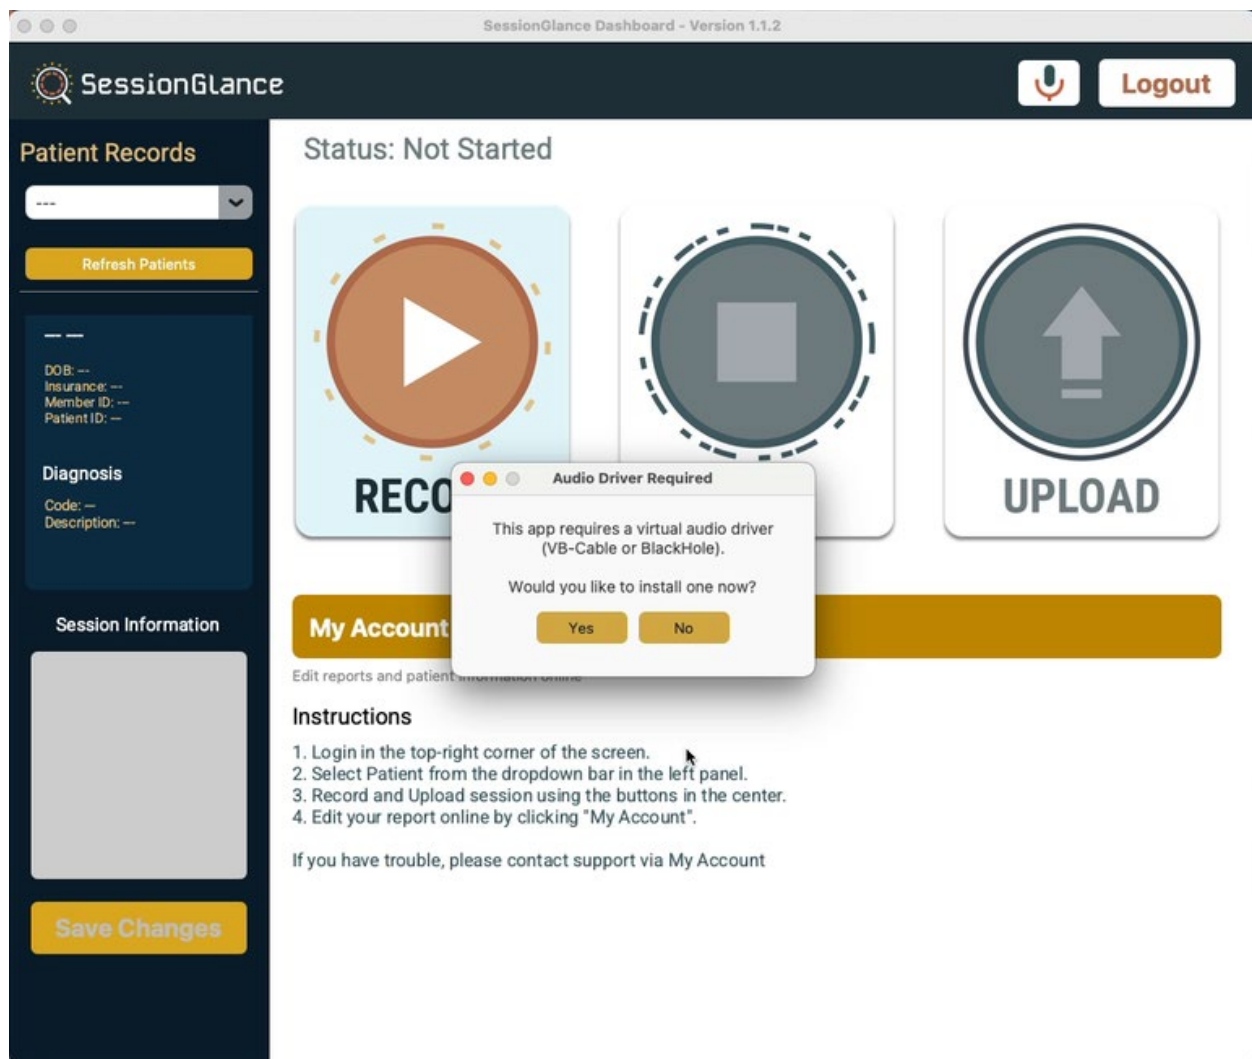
SessionGlance Dashboard - Version 1.1.2

SessionGlance

Logout

Patient Records

---

Refresh Patients

— —

DOB: --
Insurance: --
Member ID: --
Patient ID: --

Diagnosis

Code: --
Description: --

Session Information

Save Changes

Status: Not Started

RECO

UPLOAD

Audio Driver Required

This app requires a virtual audio driver (VB-Cable or BlackHole).

Would you like to install one now?

Yes

No

My Account

Edit reports and patient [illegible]

Instructions

1. Login in the top-right corner of the screen.
2. Select Patient from the dropdown bar in the left panel.
3. Record and Upload session using the buttons in the center.
4. Edit your report online by clicking "My Account".

If you have trouble, please contact support via My Account